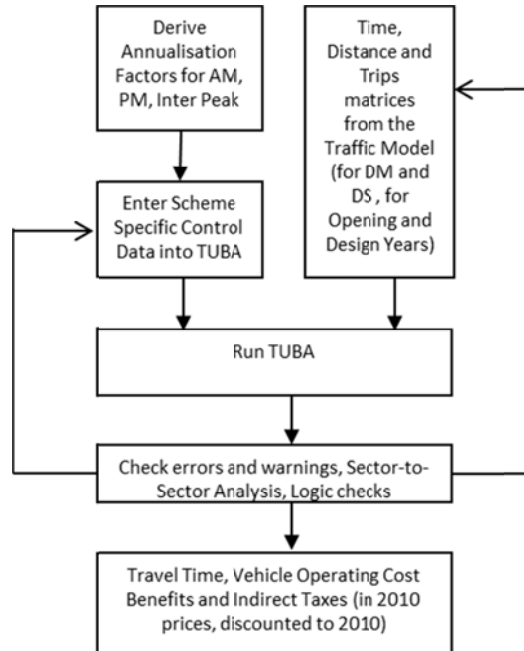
Derive Annualisation Factors for AM, PM, Inter Peak

Time, Distance and Trips matrices from the Traffic Model (for DM and DS , for Opening and Design Years)

Enter Scheme Specific Control Data into TUBA

Run TUBA

Check errors and warnings, Sector-to-Sector Analysis, Logic checks

Travel Time, Vehicle Operating Cost Benefits and Indirect Taxes (in 2010 prices, discounted to 2010)